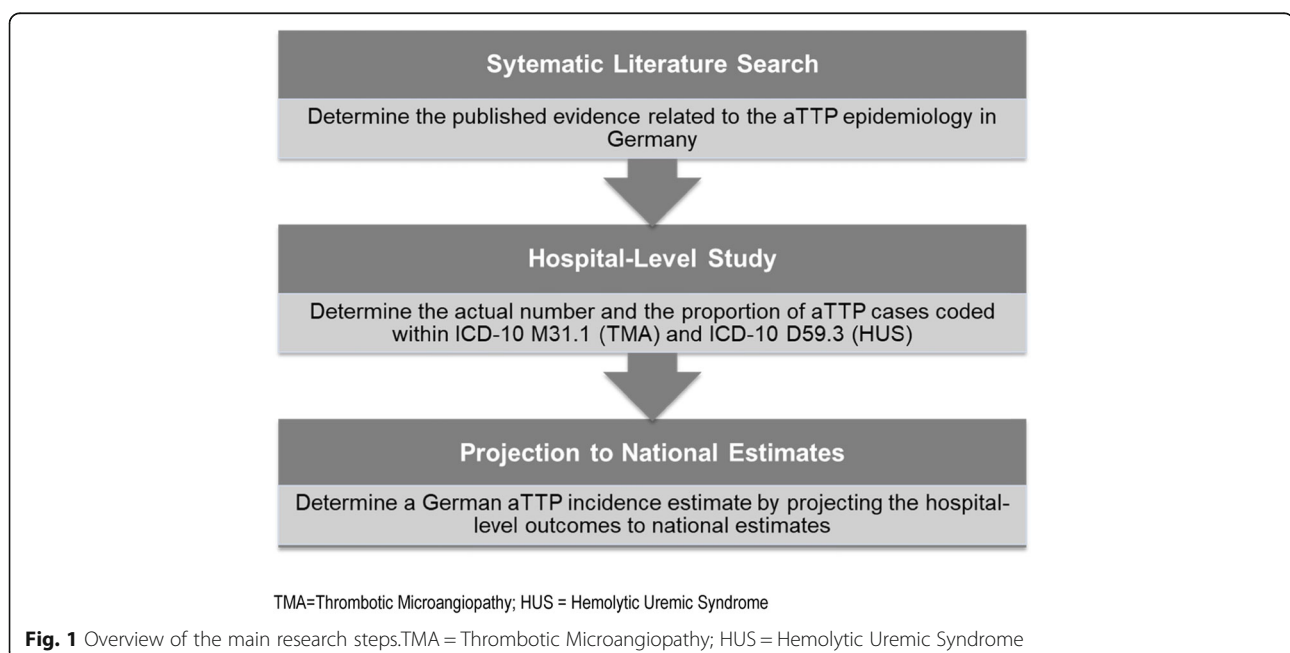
Sytematic Literature Search

Determine the published evidence related to the aTTP epidemiology in Germany

Hospital-Level Study

Determine the actual number and the proportion of aTTP cases coded within ICD-10 M31.1 (TMA) and ICD-10 D59.3 (HUS)

Projection to National Estimates

Determine a German aTTP incidence estimate by projecting the hospital-level outcomes to national estimates

TMA=Thrombotic Microangiopathy; HUS = Hemolytic Uremic Syndrome

**Fig. 1** Overview of the main research steps.TMA = Thrombotic Microangiopathy; HUS = Hemolytic Uremic Syndrome